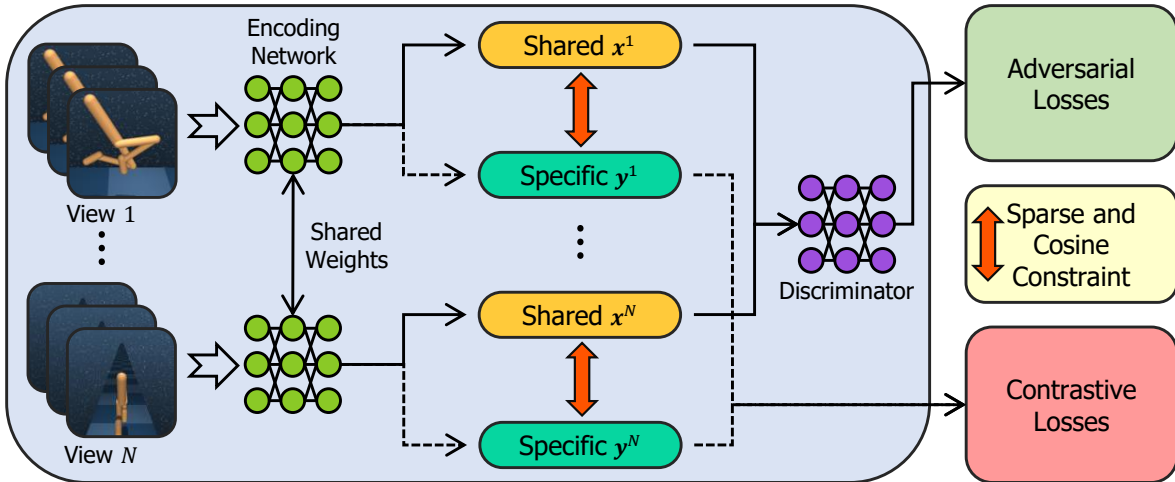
Encoding Network

Shared $\boldsymbol{x}^1$

Specific $\boldsymbol{y}^1$

View 1

Shared Weights

Shared $\boldsymbol{x}^N$

Specific $\boldsymbol{y}^N$

View $N$

Discriminator

Adversarial Losses

Sparse and Cosine Constraint

Contrastive Losses